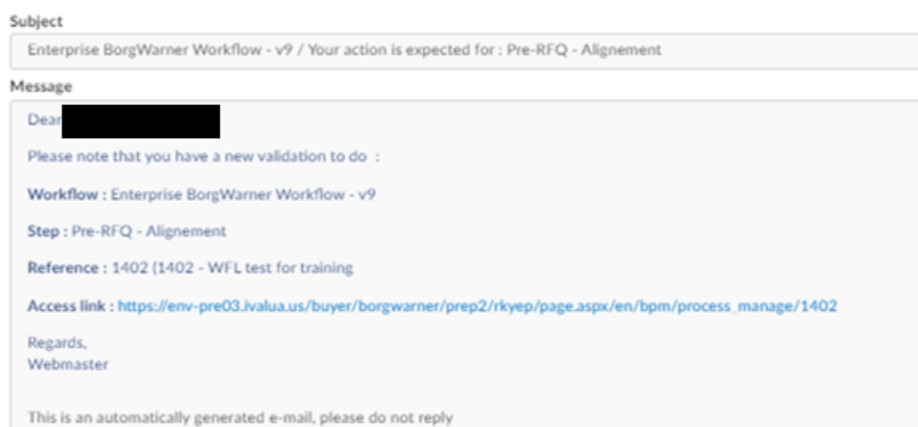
Subject

Enterprise BorgWarner Workflow - v9 / Your action is expected for : Pre-RFQ - Alignement

Message

Dear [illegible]

Please note that you have a new validation to do :

**Workflow :** Enterprise BorgWarner Workflow - v9

**Step :** Pre-RFQ - Alignement

**Reference :** 1402 (1402 - WFL test for training

**Access link :** https://env-pre03.ivalua.us/buyer/borgwarner/prep2/rkyep/page.aspx/en/bpm/process_manage/1402

Regards,
Webmaster

This is an automatically generated e-mail, please do not reply